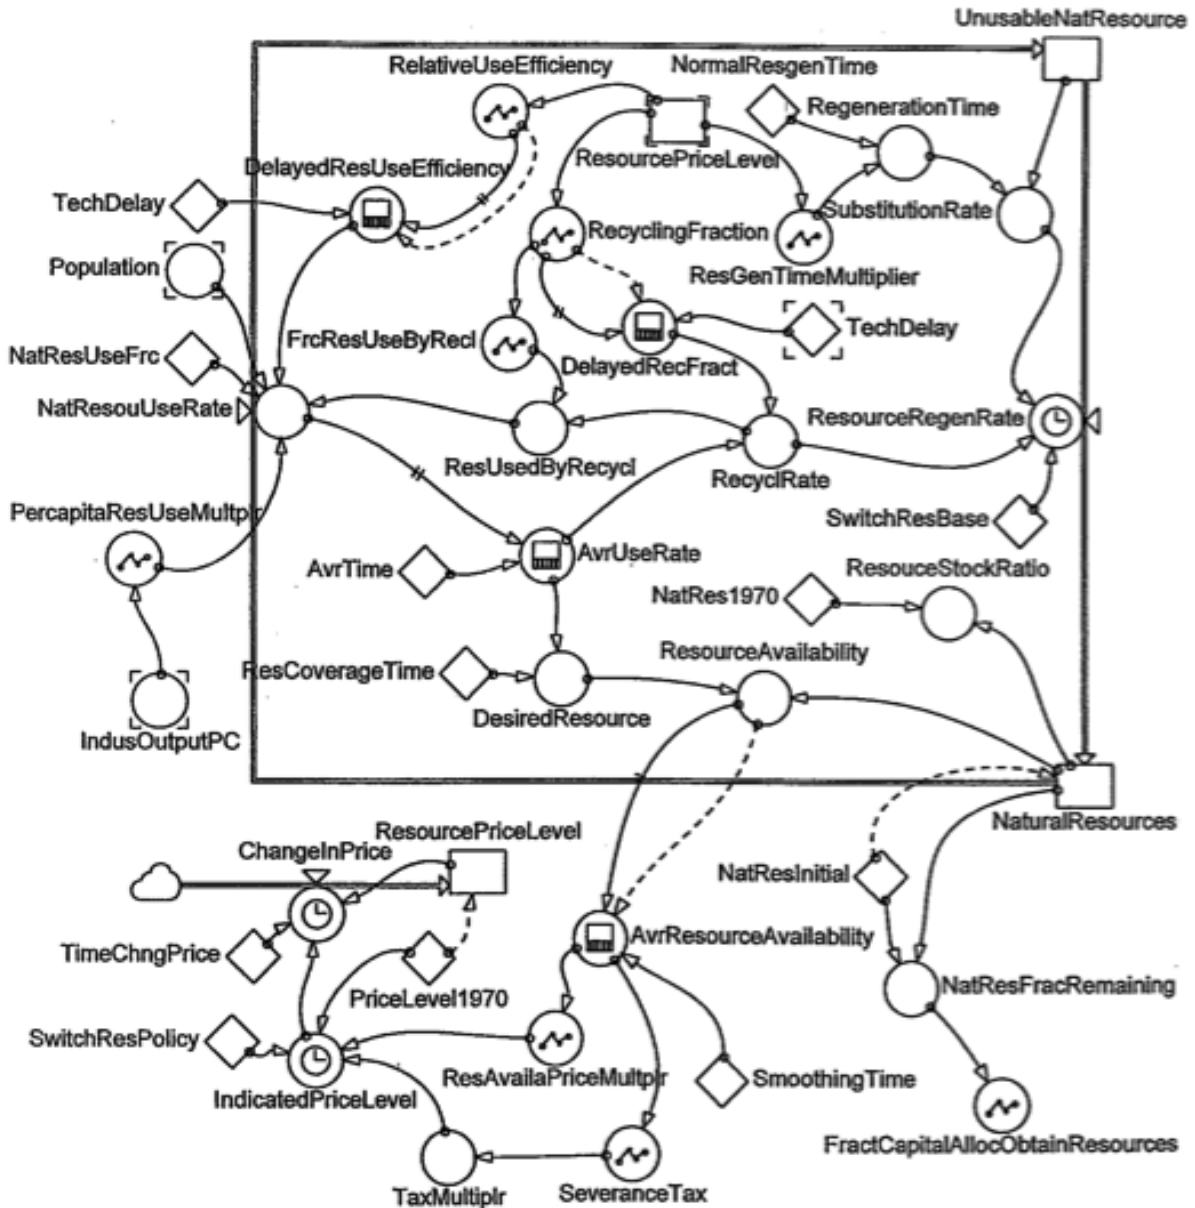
UnusableNatResource
RelativeUseEfficiency
NormalResgenTime
RegenerationTime
DelayedResUseEfficiency
ResourcePriceLevel
TechDelay
SubstitutionRate
RecyclingFraction
Population
ResGenTimeMultiplier
FrcResUseByRecl
TechDelay
NatResUseFrc
DelayedRecFract
NatResouUseRate
ResourceRegenRate
ResUsedByRecycl
RecyclRate
PercapitaResUseMultplr
SwitchResBase
AvrTime
AvrUseRate
ResouceStockRatio
NatRes1970
ResourceAvailability
ResCoverageTime
DesiredResource
IndusOutputPC
NaturalResources
ResourcePriceLevel
ChangeInPrice
NatResInitial
AvrResourceAvailability
TimeChngPrice
NatResFracRemaining
PriceLevel1970
SwitchResPolicy
ResAvailaPriceMultplr
SmoothingTime
IndicatedPriceLevel
FractCapitalAllocObtainResources
TaxMultiplr
SeveranceTax